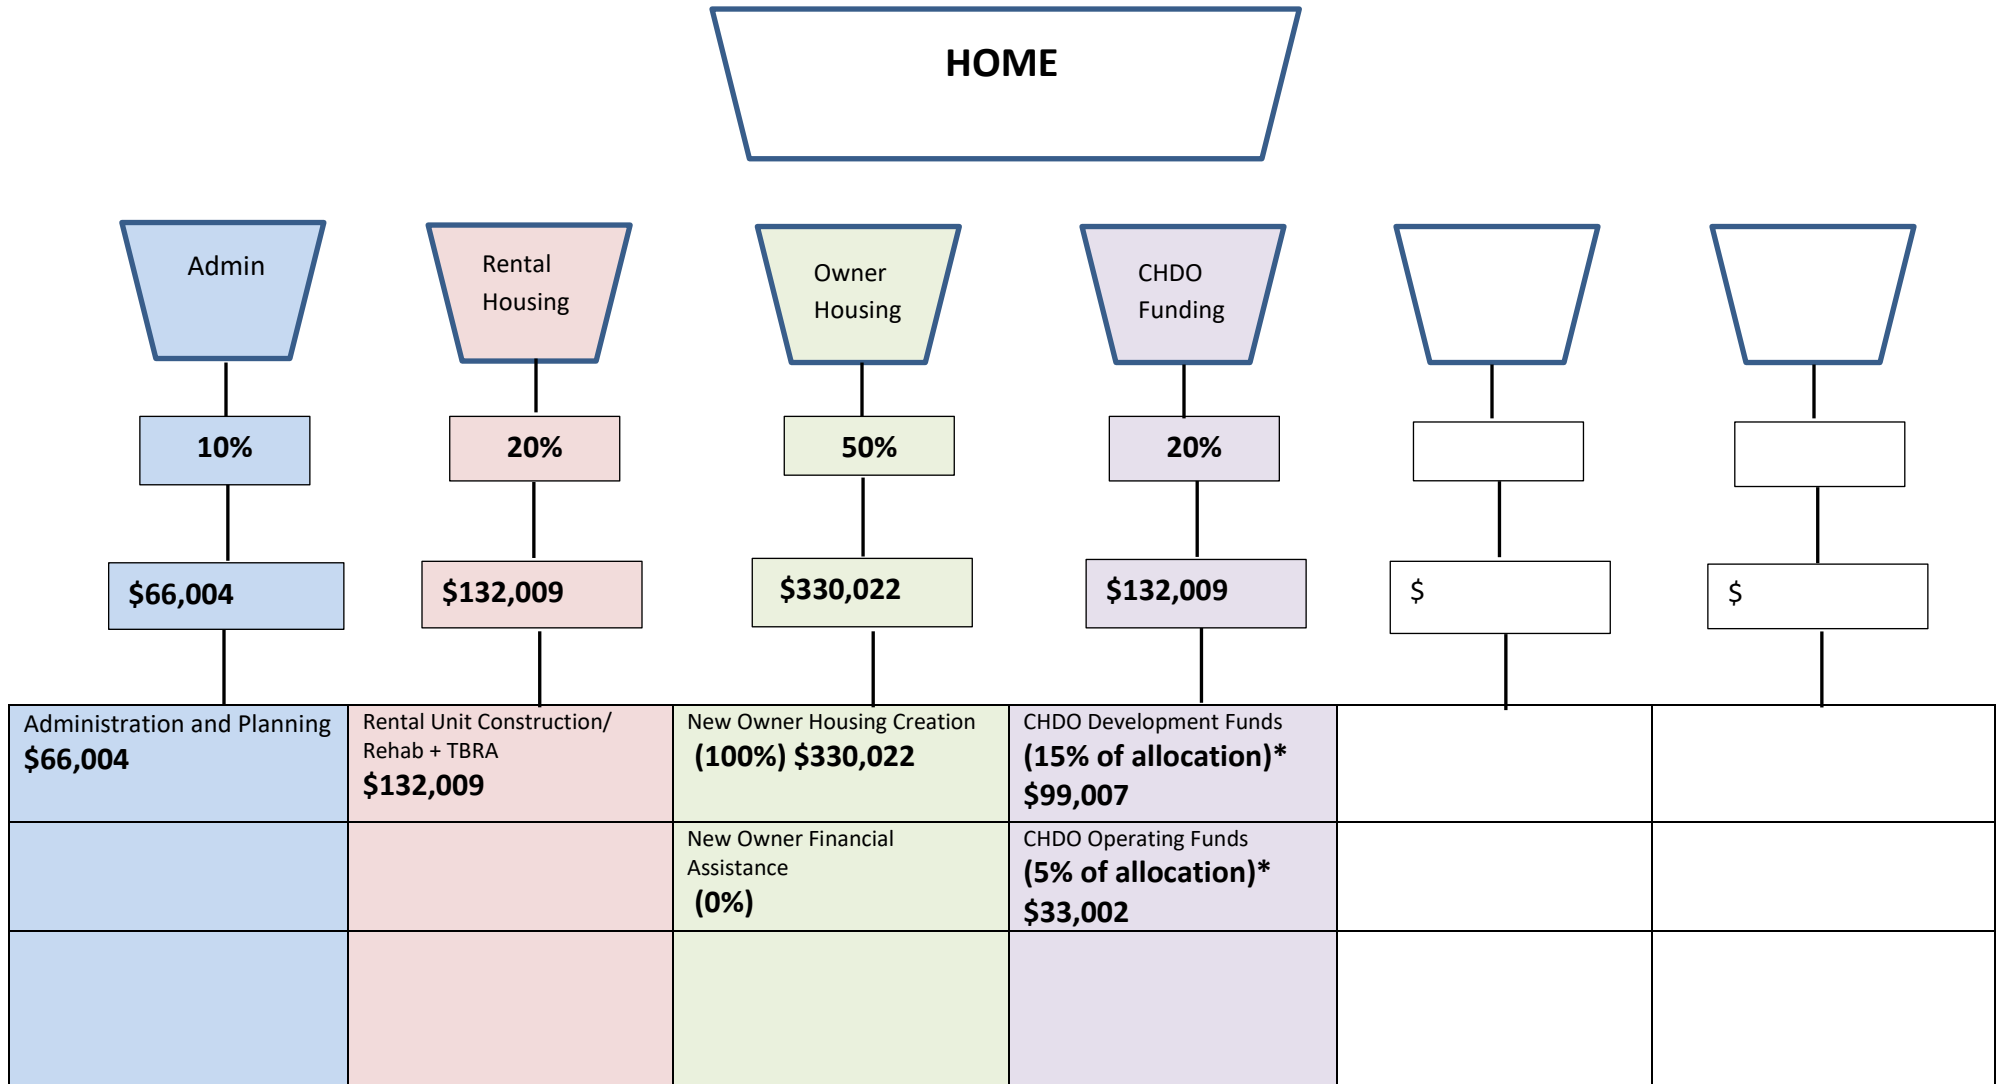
HOME

Admin

Rental Housing

Owner Housing

CHDO Funding

10%

20%

50%

20%

$66,004

$132,009

$330,022

$132,009

$

$

| Administration and Planning $66,004 | Rental Unit Construction/ Rehab + TBRA $132,009 | New Owner Housing Creation (100%) $330,022 | CHDO Development Funds (15% of allocation)* $99,007 | | |
|---|---|---|---|---|---|
| | | New Owner Financial Assistance (0%) | CHDO Operating Funds (5% of allocation)* $33,002 | | |
| | | | | | |